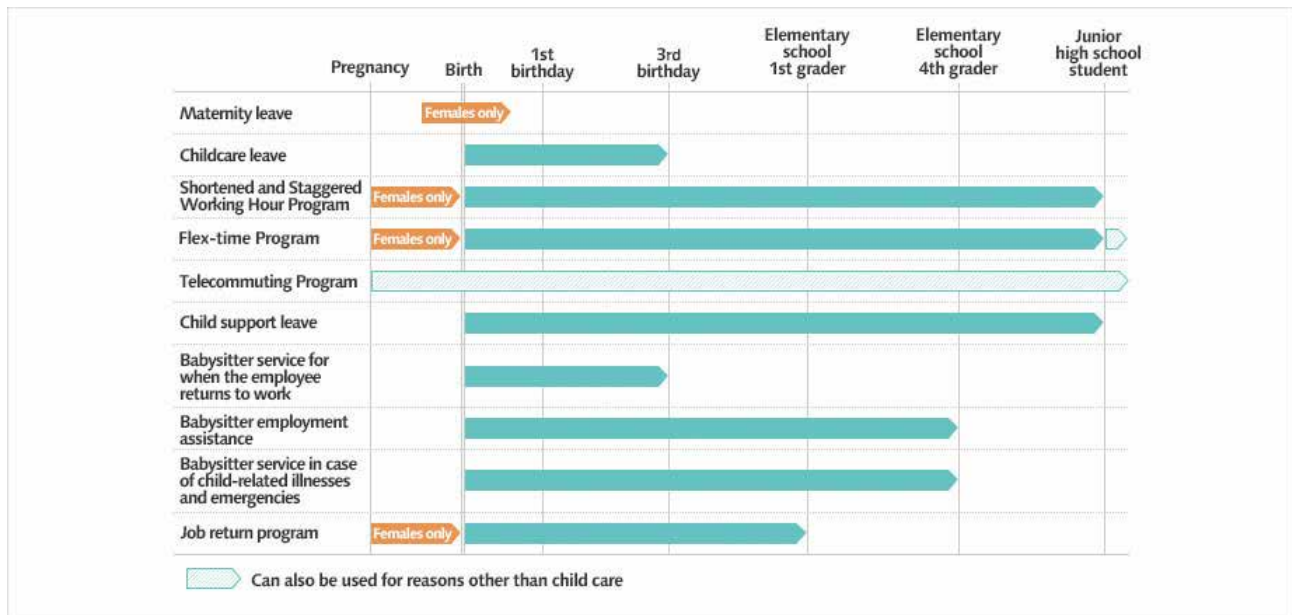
Pregnancy Birth 1st birthday 3rd birthday Elementary school 1st grader Elementary school 4th grader Junior high school student

Maternity leave Females only

Childcare leave

Shortened and Staggered Working Hour Program Females only

Flex-time Program Females only

Telecommuting Program

Child support leave

Babysitter service for when the employee returns to work

Babysitter employment assistance

Babysitter service in case of child-related illnesses and emergencies

Job return program Females only

Can also be used for reasons other than child care